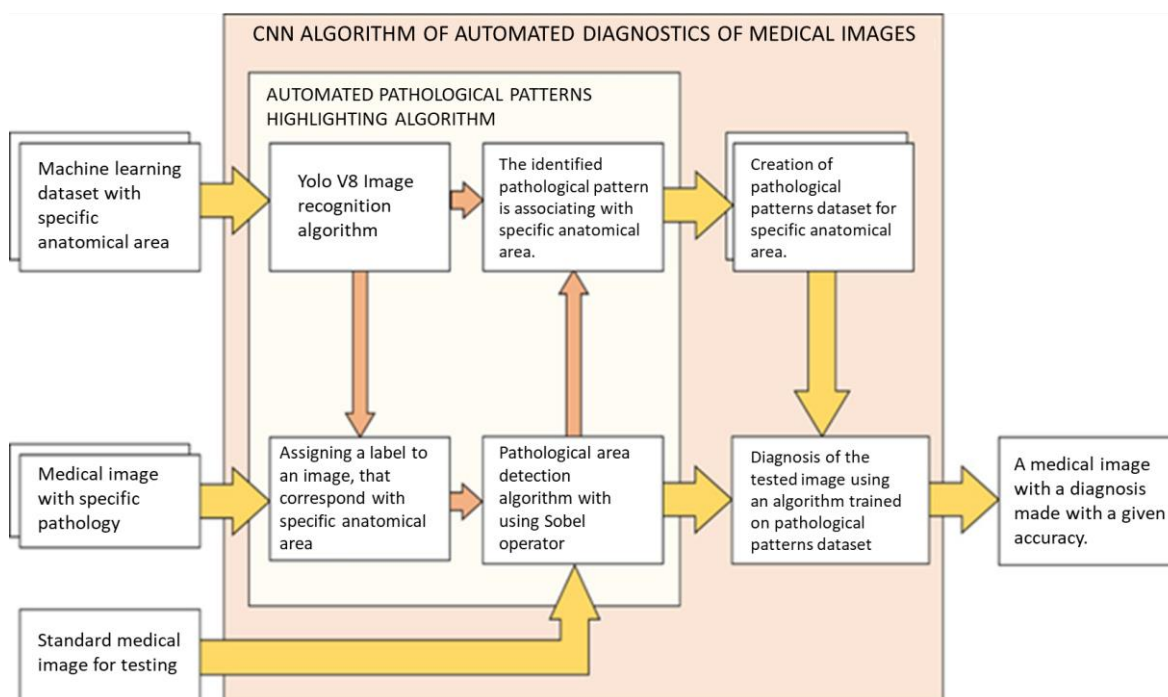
CNN ALGORITHM OF AUTOMATED DIAGNOSTICS OF MEDICAL IMAGES

AUTOMATED PATHOLOGICAL PATTERNS HIGHLIGHTING ALGORITHM

Machine learning dataset with specific anatomical area

Yolo V8 Image recognition algorithm

The identified pathological pattern is associating with specific anatomical area.

Creation of pathological patterns dataset for specific anatomical area.

Medical image with specific pathology

Assigning a label to an image, that correspond with specific anatomical area

Pathological area detection algorithm with using Sobel operator

Diagnosis of the tested image using an algorithm trained on pathological patterns dataset

A medical image with a diagnosis made with a given accuracy.

Standard medical image for testing